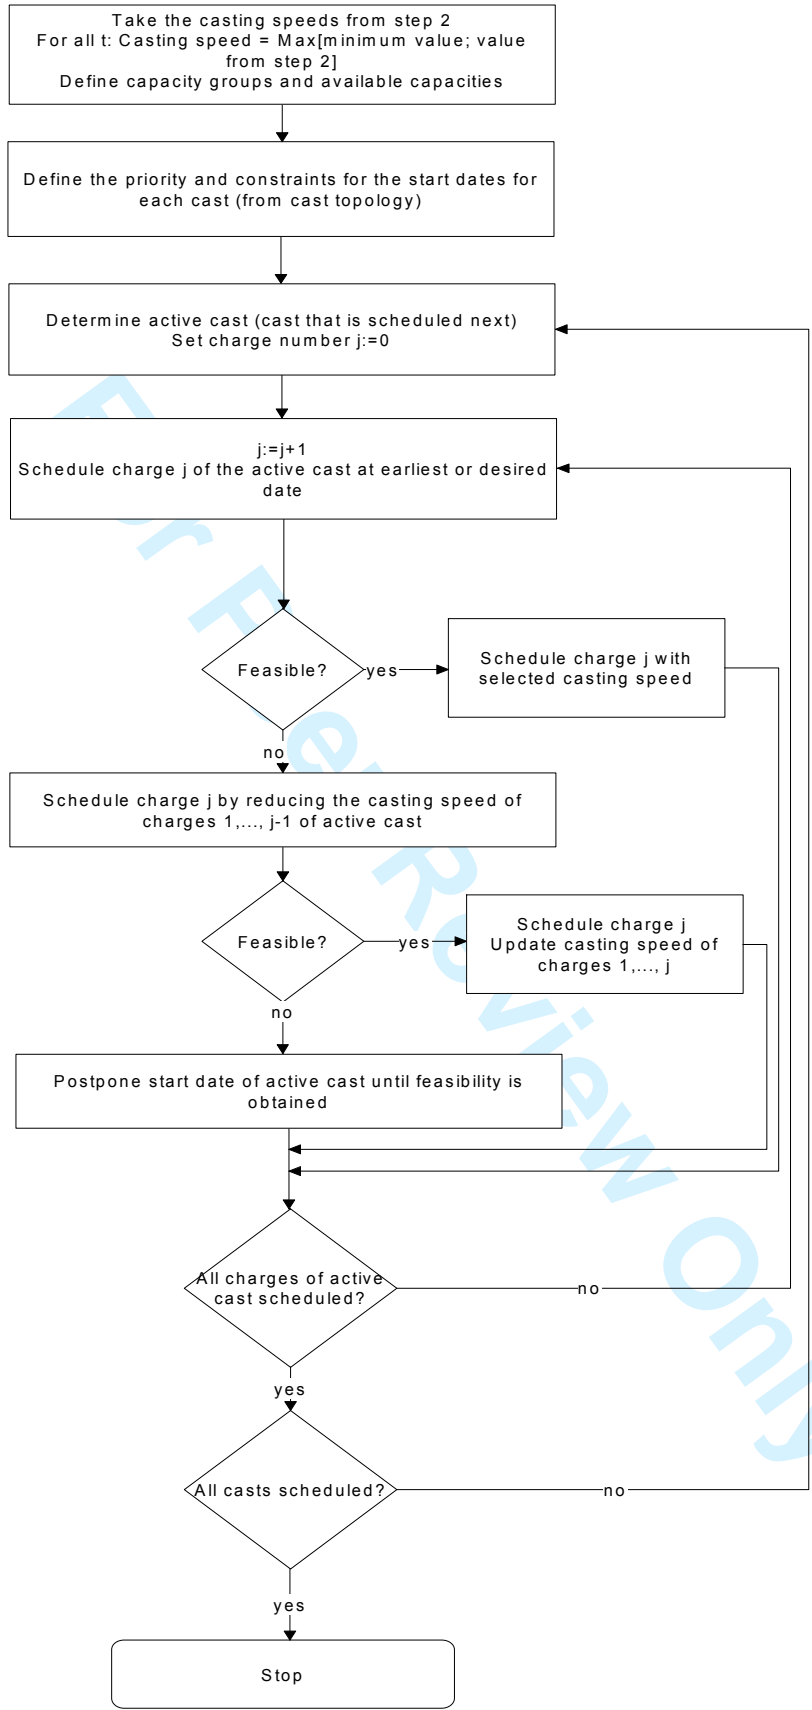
Take the casting speeds from step 2
For all t: Casting speed = Max[minimum value; value from step 2]
Define capacity groups and available capacities

Define the priority and constraints for the start dates for each cast (from cast topology)

Determine active cast (cast that is scheduled next)
Set charge number j:=0

j:=j+1
Schedule charge j of the active cast at earliest or desired date

Feasible?

yes

Schedule charge j with selected casting speed

no

Schedule charge j by reducing the casting speed of charges 1,..., j-1 of active cast

Feasible?

yes

Schedule charge j
Update casting speed of charges 1,..., j

no

Postpone start date of active cast until feasibility is obtained

All charges of active cast scheduled?

no

yes

All casts scheduled?

no

yes

Stop

For Peer Review Only